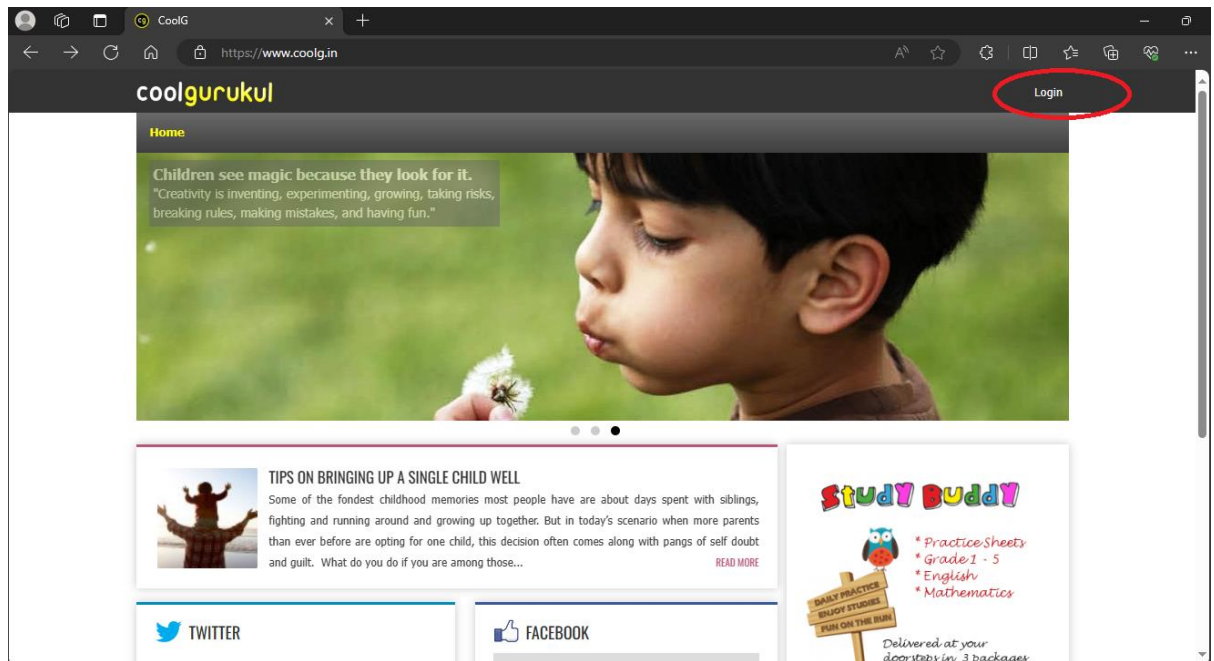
CoolG

https://www.coolg.in

coolgurukul

Login

Home

Children see magic because they look for it.
"Creativity is inventing, experimenting, growing, taking risks, breaking rules, making mistakes, and having fun."

TIPS ON BRINGING UP A SINGLE CHILD WELL
Some of the fondest childhood memories most people have are about days spent with siblings, fighting and running around and growing up together. But in today's scenario when more parents than ever before are opting for one child, this decision often comes along with pangs of self doubt and guilt. What do you do if you are among those...

READ MORE

Study Buddy

* Practice Sheets
* Grade 1 - 5
* English
* Mathematics

DAILY PRACTICE
ENJOY STUDIES
FUN ON THE RUN

Delivered at your doorsteps in 3 packages

TWITTER

FACEBOOK